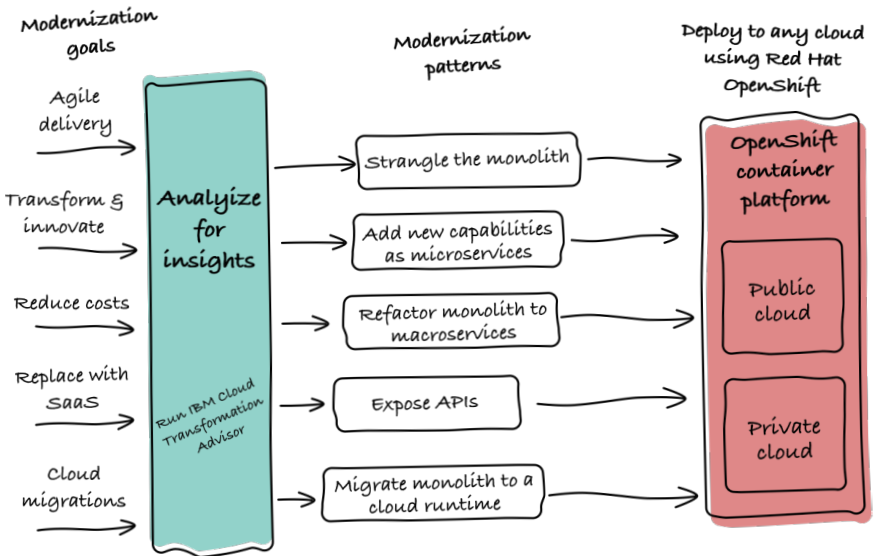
Modernization goals

Agile delivery

Transform & innovate

Reduce costs

Replace with SaaS

Cloud migrations

Analyze for insights

Run IBM Cloud Transformation Advisor

Modernization patterns

Strangle the monolith

Add new capabilities as microservices

Refactor monolith to macroservices

Expose APIs

Migrate monolith to a cloud runtime

Deploy to any cloud using Red Hat OpenShift

OpenShift container platform

Public cloud

Private cloud